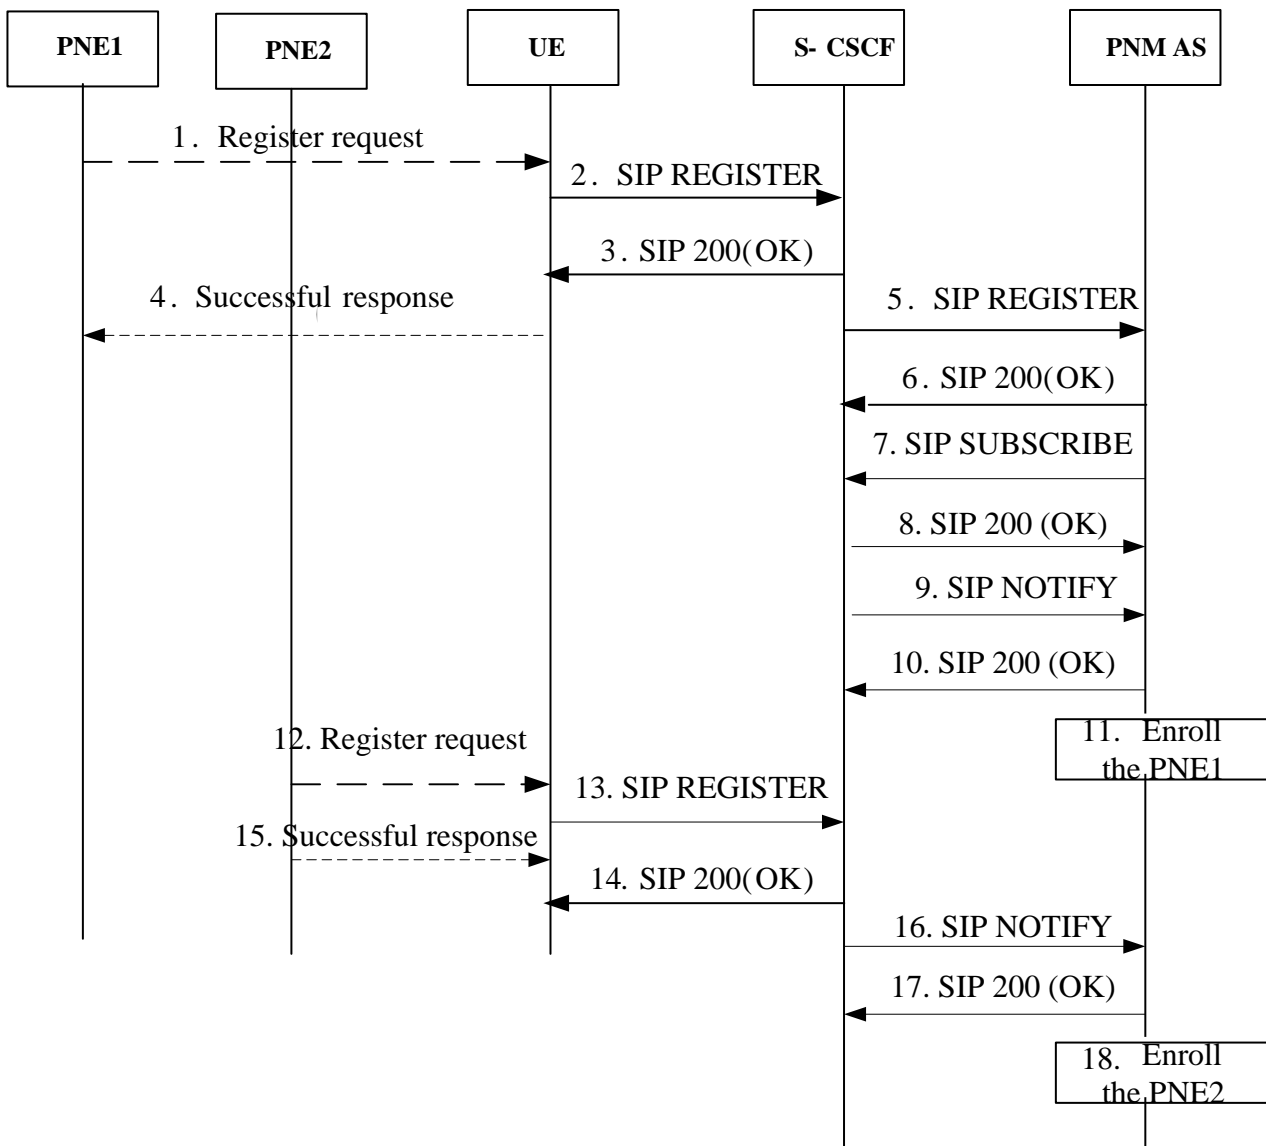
PNE1
PNE2
UE
S- CSCF
PNM AS

1. Register request
2. SIP REGISTER
3. SIP 200(OK)
4. Successful response
5. SIP REGISTER
6. SIP 200(OK)
7. SIP SUBSCRIBE
8. SIP 200 (OK)
9. SIP NOTIFY
10. SIP 200 (OK)
11. Enroll the PNE1
12. Register request
13. SIP REGISTER
15. Successful response
14. SIP 200(OK)
16. SIP NOTIFY
17. SIP 200 (OK)
18. Enroll the PNE2